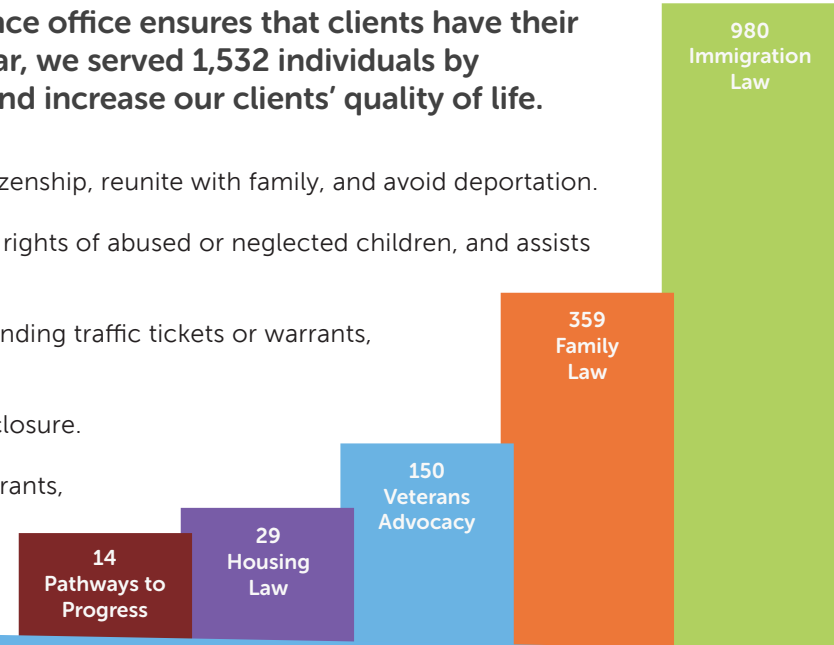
ce office ensures that clients have their ar, we served 1,532 individuals by nd increase our clients' quality of life.

zenship, reunite with family, and avoid deportation.

rights of abused or neglected children, and assists

nding traffic tickets or warrants,

closure.

rants,

980
Immigration
Law

359
Family
Law

150
Veterans
Advocacy

29
Housing
Law

14
Pathways to
Progress